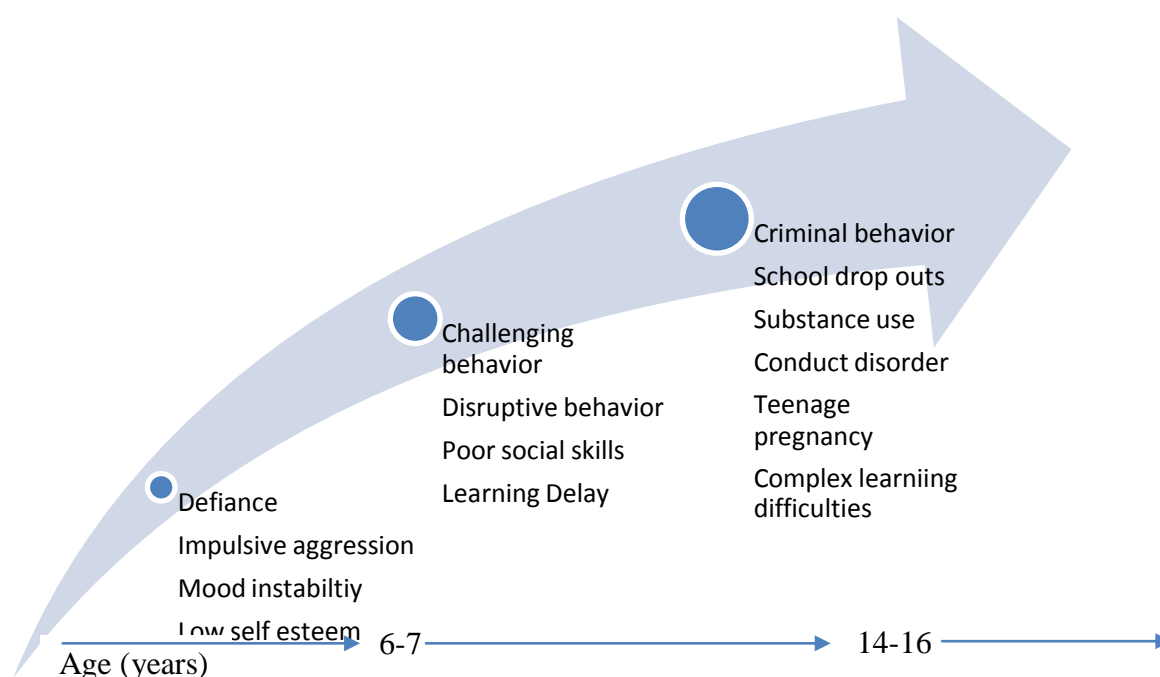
Defiance
Impulsive aggression
Mood instabiltiy
Low self esteem

Challenging behavior
Disruptive behavior
Poor social skills
Learning Delay

Criminal behavior
School drop outs
Substance use
Conduct disorder
Teenage pregnancy
Complex learniing difficulties

Age (years)
6-7
14-16